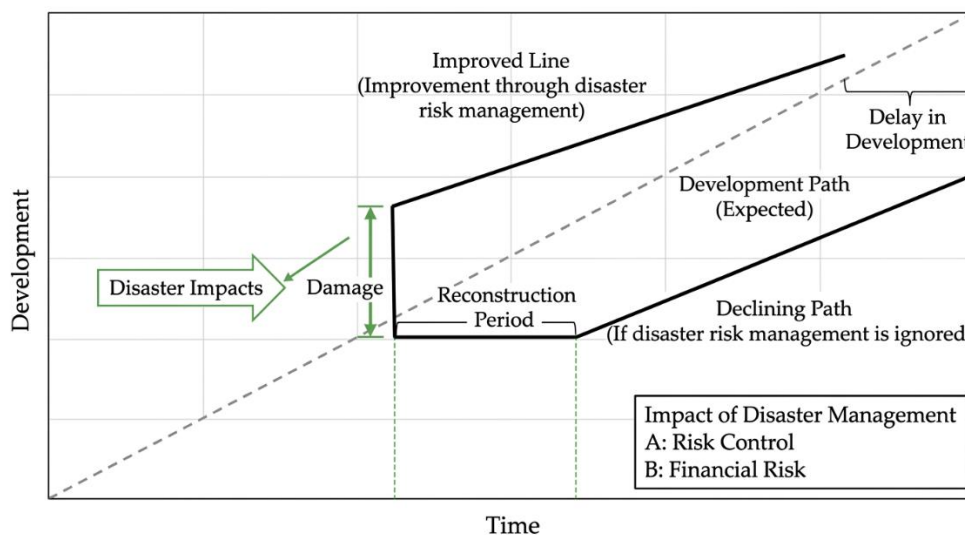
Improved Line
(Improvement through disaster risk management)

Delay in Development

Development Path
(Expected)

Development

Disaster Impacts

Damage

Reconstruction Period

Declining Path
(If disaster risk management is ignored

Impact of Disaster Management
A: Risk Control
B: Financial Risk

Time